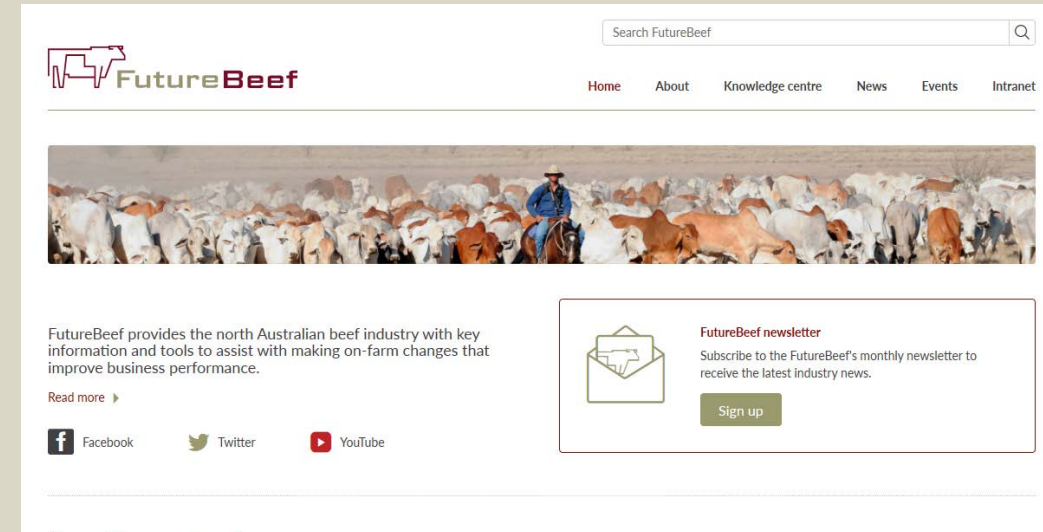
Search FutureBeef

FutureBeef

Home About Knowledge centre News Events Intranet

FutureBeef provides the north Australian beef industry with key information and tools to assist with making on-farm changes that improve business performance.

Read more

Facebook Twitter YouTube

FutureBeef newsletter

Subscribe to the FutureBeef's monthly newsletter to receive the latest industry news.

Sign up